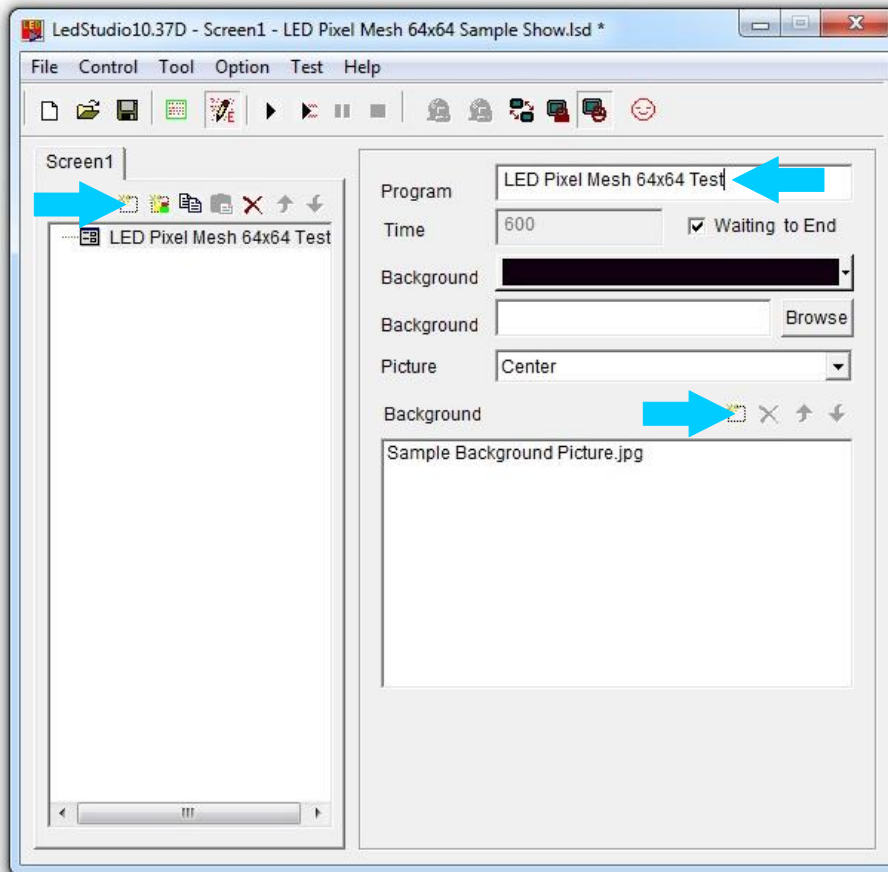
LedStudio10.37D - Screen1 - LED Pixel Mesh 64x64 Sample Show.lsd *

File Control Tool Option Test Help

Screen1

LED Pixel Mesh 64x64 Test

Program LED Pixel Mesh 64x64 Test

Time 600 Waiting to End

Background

Background Browse

Picture Center

Background

Sample Background Picture.jpg